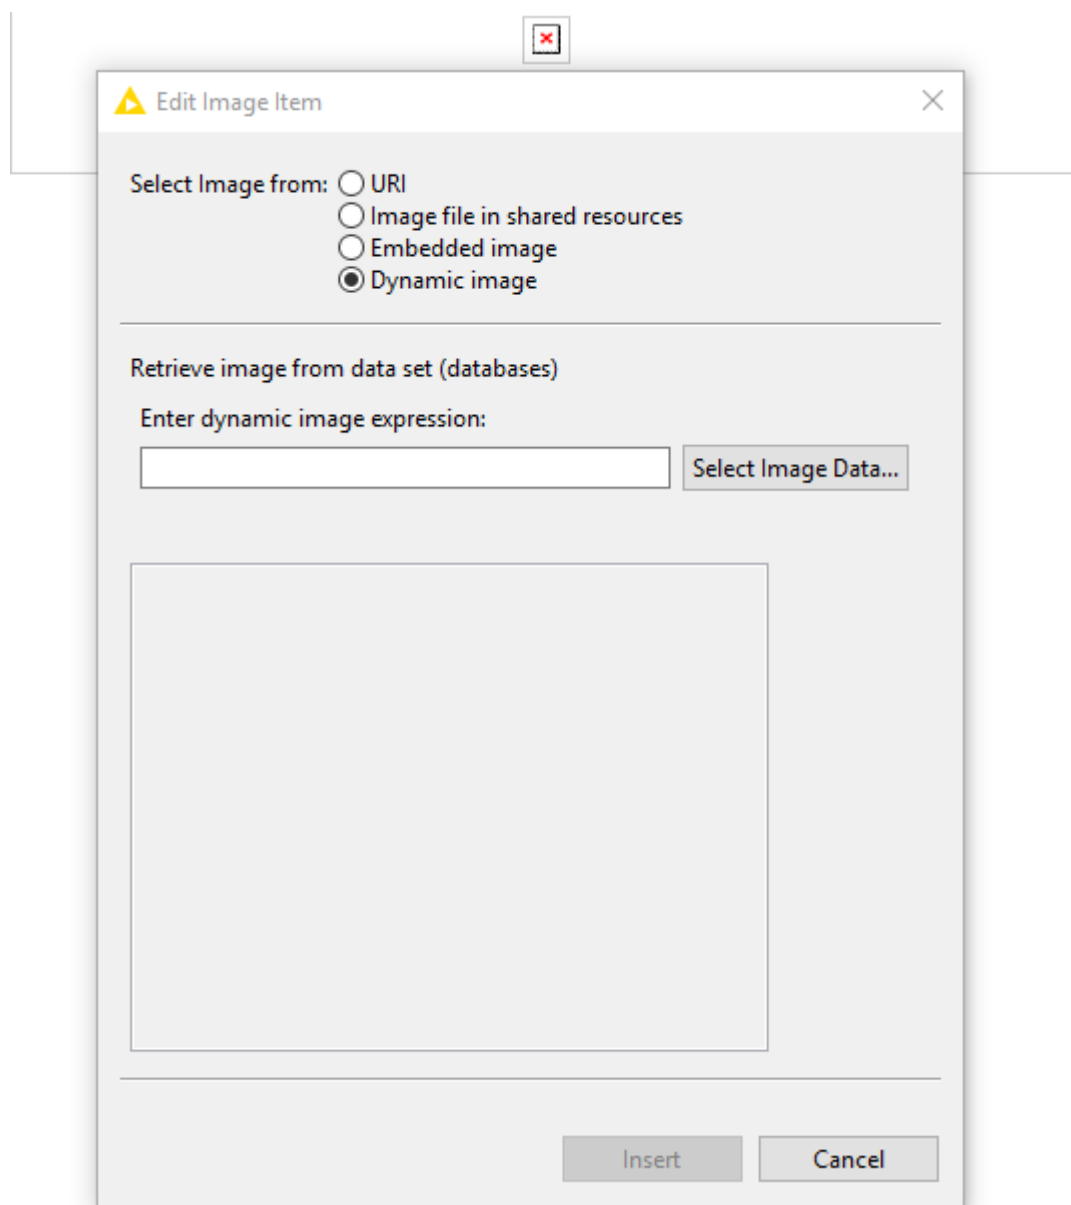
Edit Image Item

Select Image from: URI
Image file in shared resources
Embedded image
Dynamic image

Retrieve image from data set (databases)

Enter dynamic image expression:

Select Image Data...

Insert

Cancel